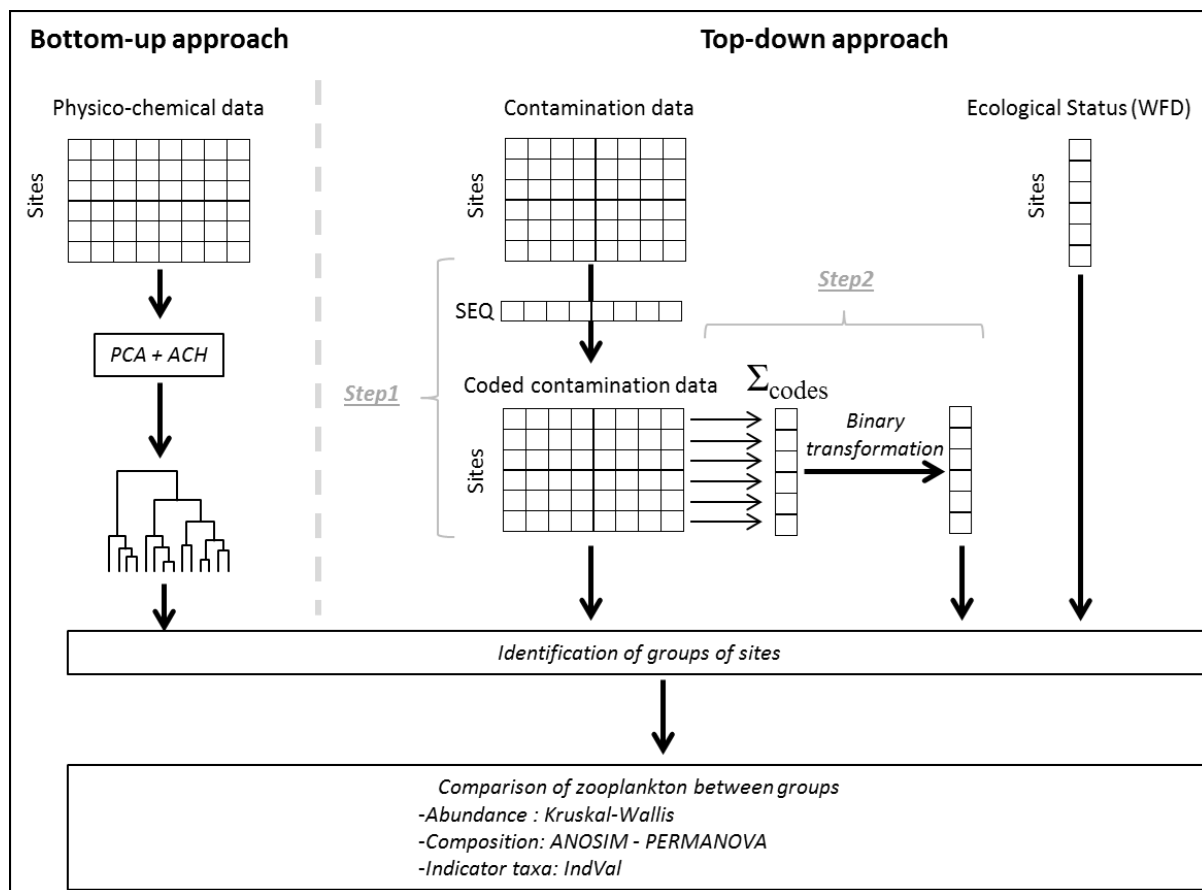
Bottom-up approach

Top-down approach

Physico-chemical data

Sites

PCA + ACH

Contamination data

Sites

SEQ

Step1

Step2

Coded contamination data

$\Sigma_{\text{codes}}$

Sites

Binary transformation

Ecological Status (WFD)

Sites

Identification of groups of sites

Comparison of zooplankton between groups
-Abundance : Kruskal-Wallis
-Composition: ANOSIM - PERMANOVA
-Indicator taxa: IndVal